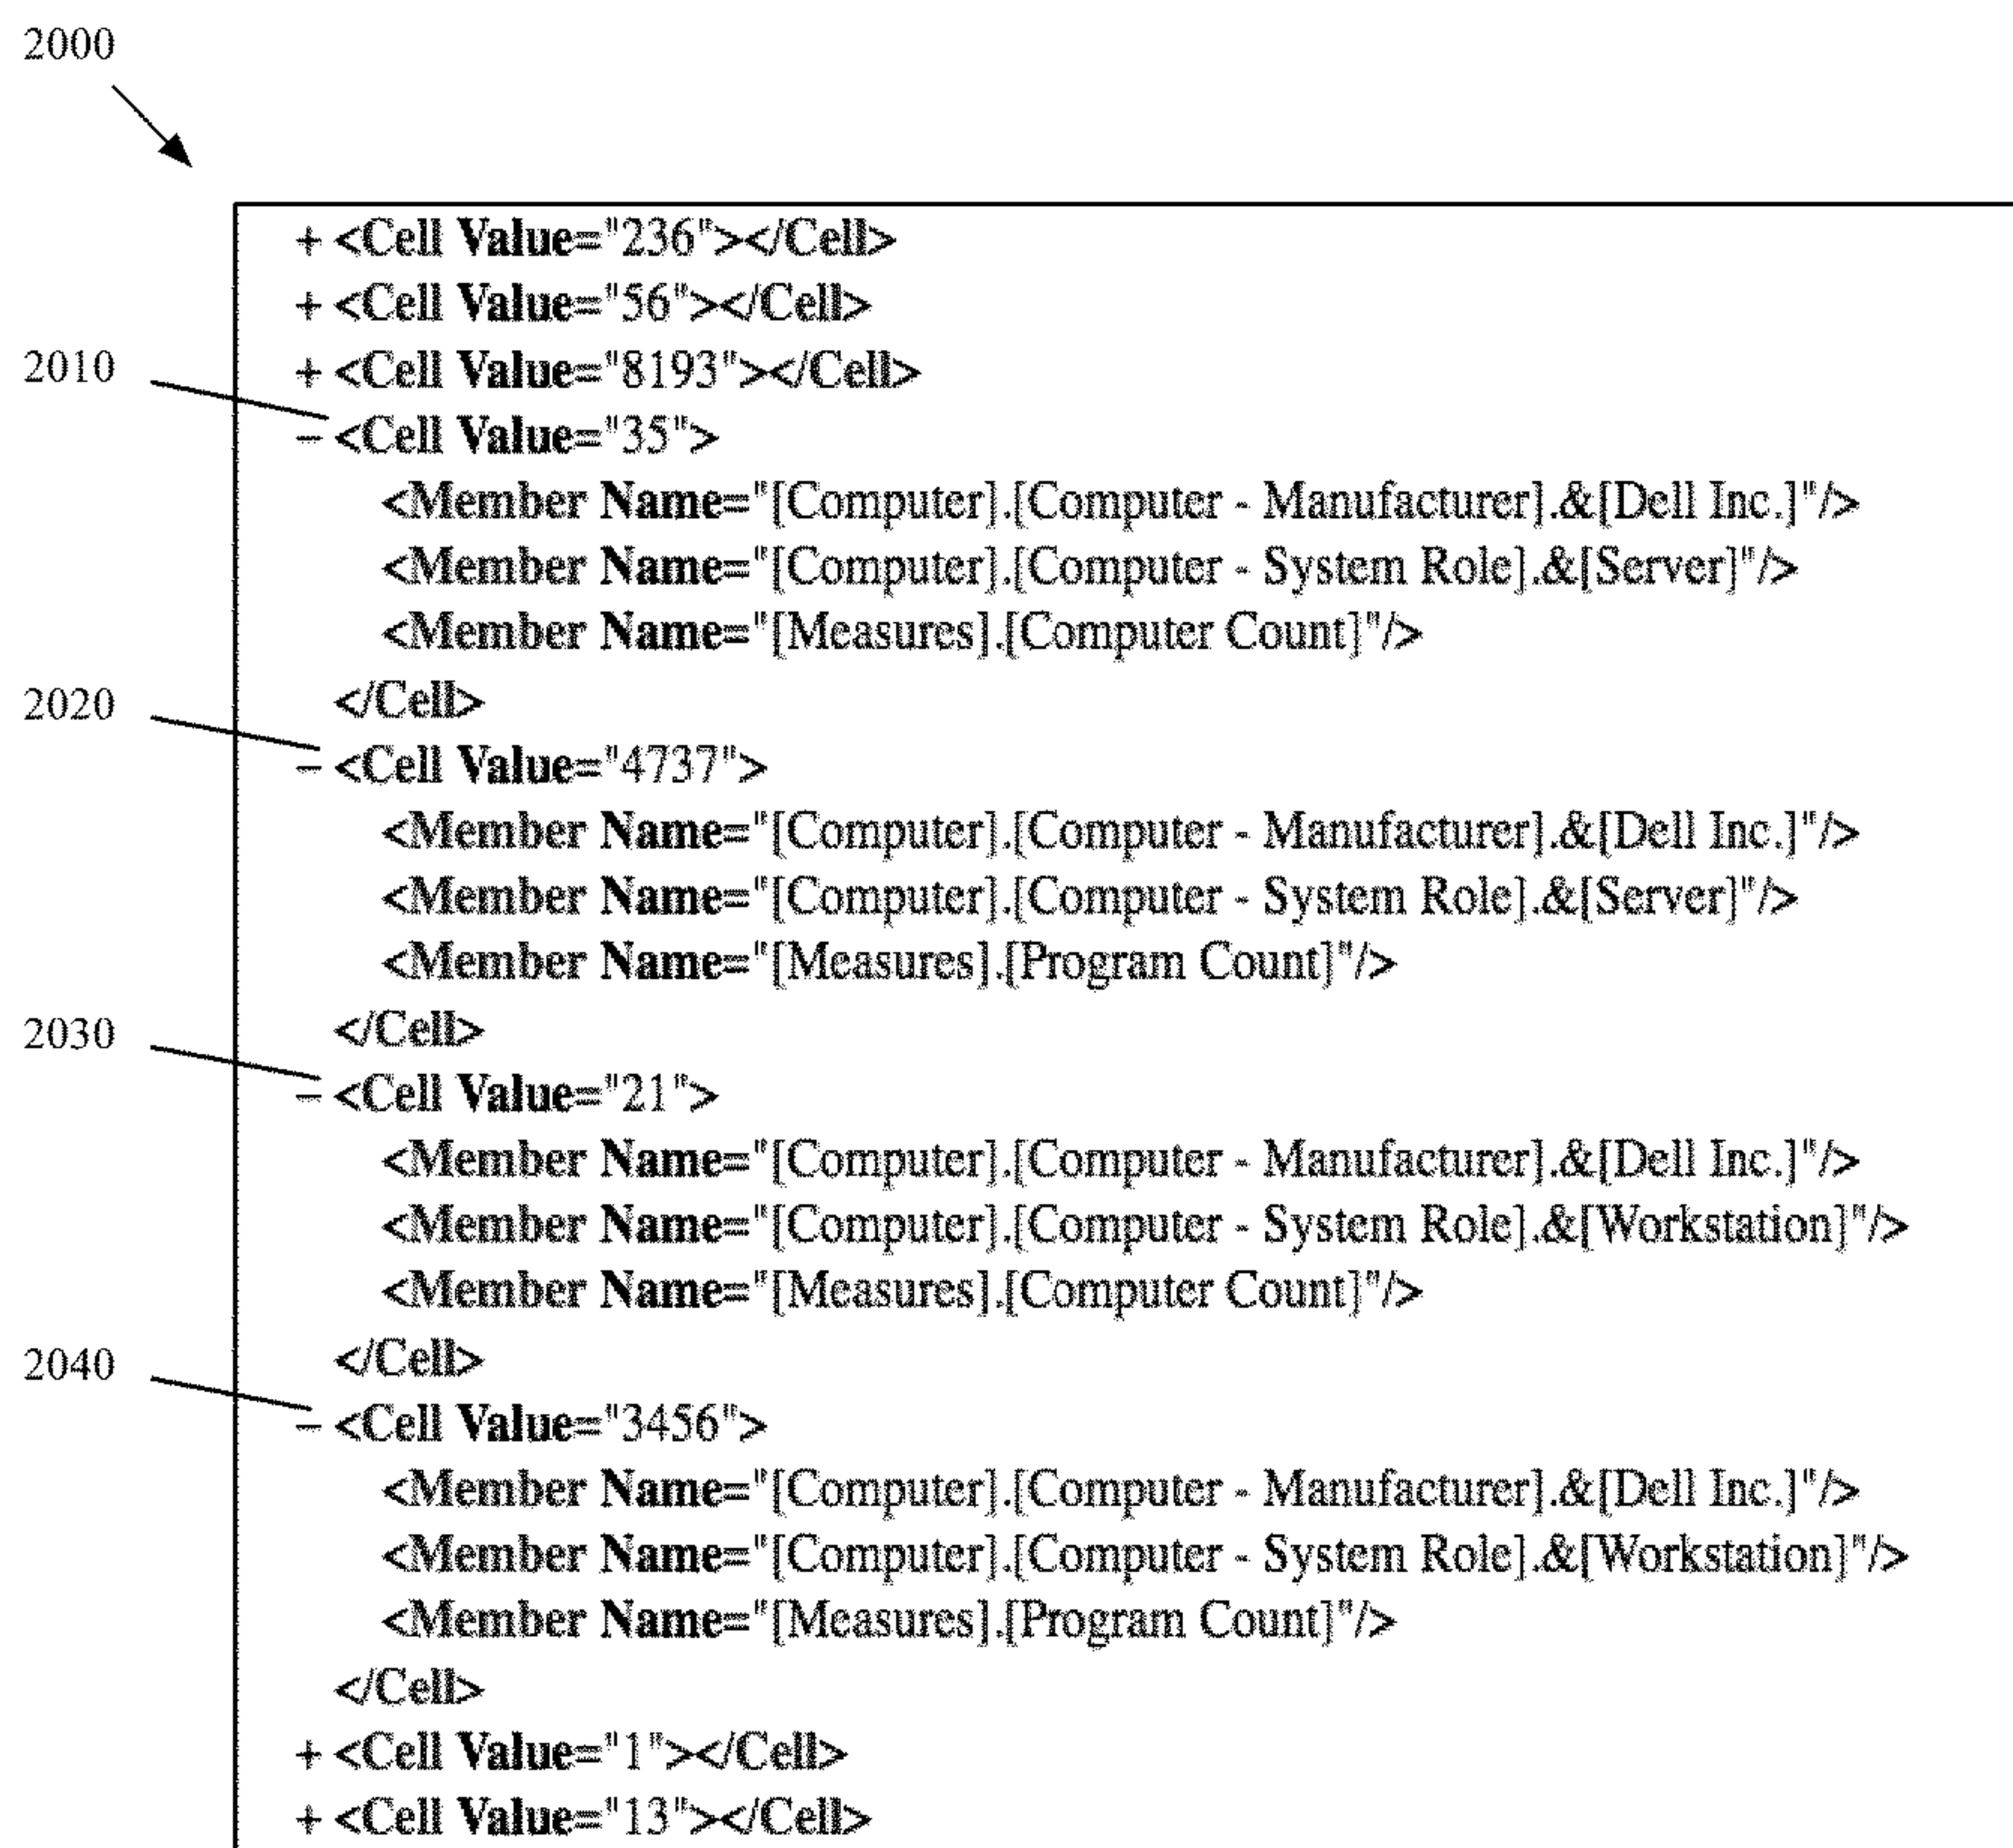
2000

+ <Cell Value="236"></Cell>
+ <Cell Value="56"></Cell>
2010
+ <Cell Value="8193"></Cell>
− <Cell Value="35">
<Member Name="[Computer].[Computer - Manufacturer].&[Dell Inc.]"/>
<Member Name="[Computer].[Computer - System Role].&[Server]"/>
<Member Name="[Measures].[Computer Count]"/>
</Cell>
2020
− <Cell Value="4737">
<Member Name="[Computer].[Computer - Manufacturer].&[Dell Inc.]"/>
<Member Name="[Computer].[Computer - System Role].&[Server]"/>
<Member Name="[Measures].[Program Count]"/>
</Cell>
2030
− <Cell Value="21">
<Member Name="[Computer].[Computer - Manufacturer].&[Dell Inc.]"/>
<Member Name="[Computer].[Computer - System Role].&[Workstation]"/>
<Member Name="[Measures].[Computer Count]"/>
</Cell>
2040
− <Cell Value="3456">
<Member Name="[Computer].[Computer - Manufacturer].&[Dell Inc.]"/>
<Member Name="[Computer].[Computer - System Role].&[Workstation]"/>
<Member Name="[Measures].[Program Count]"/>
</Cell>
+ <Cell Value="1"></Cell>
+ <Cell Value="13"></Cell>